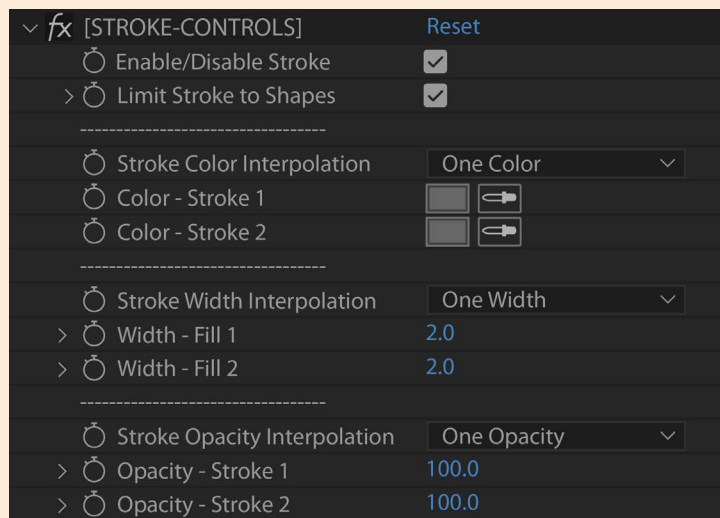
fx [STROKE-CONTROLS] Reset

Enable/Disable Stroke

Limit Stroke to Shapes

---------------------------------

Stroke Color Interpolation One Color

Color - Stroke 1

Color - Stroke 2

---------------------------------

Stroke Width Interpolation One Width

Width - Fill 1 2.0

Width - Fill 2 2.0

---------------------------------

Stroke Opacity Interpolation One Opacity

Opacity - Stroke 1 100.0

Opacity - Stroke 2 100.0